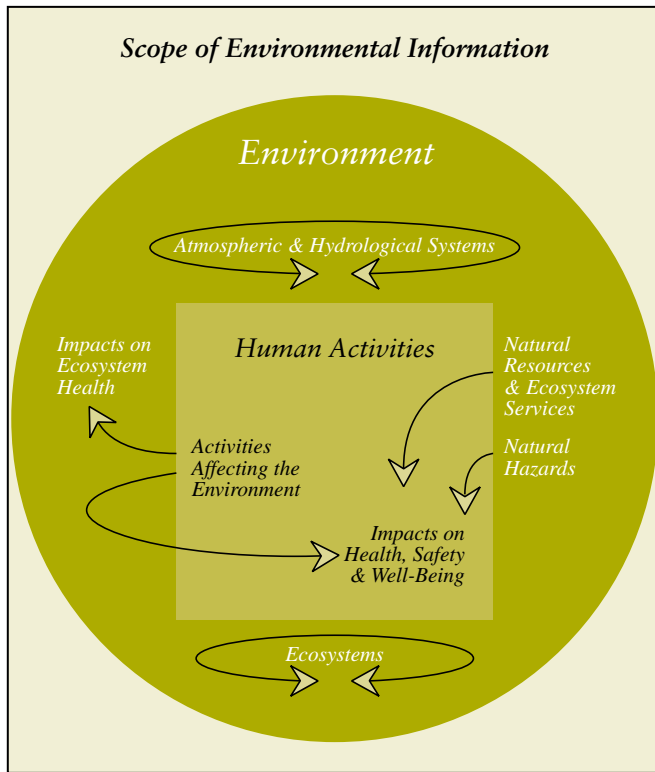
Scope of Environmental Information

Environment

Atmospheric & Hydrological Systems

Impacts on Ecosystem Health

Human Activities

Natural Resources & Ecosystem Services

Activities Affecting the Environment

Natural Hazards

Impacts on Health, Safety & Well-Being

Ecosystems